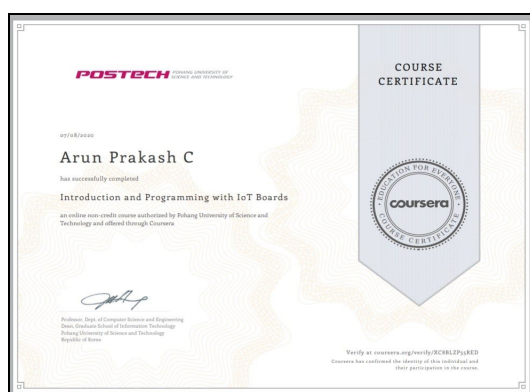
POSTECH POHANG UNIVERSITY OF SCIENCE AND TECHNOLOGY

COURSE CERTIFICATE

07/08/2020

Arun Prakash C

has successfully completed

Introduction and Programming with IoT Boards

an online non-credit course authorized by Pohang University of Science and Technology and offered through Coursera

EDUCATION FOR EVERYONE coursera COURSE CERTIFICATE

Professor, Dept. of Computer Science and Engineering
Dean, Graduate School of Information Technology
Pohang University of Science and Technology
Republic of Korea

Verify at coursera.org/verify/XC8BLZP55RED
Coursera has confirmed the identity of this individual and their participation in the course.